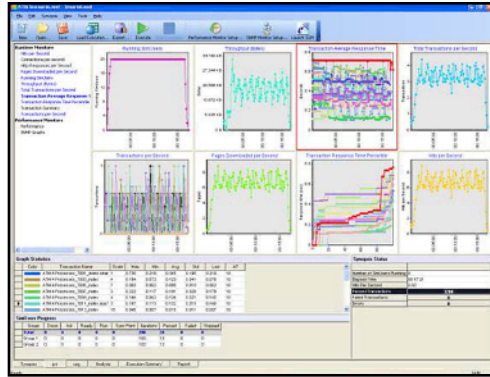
File Edit Scenario View Tools Help

New Open Save Load Execution Export Execute Performance Monitor Setup SNMP Monitor Setup Launch SSH

Runtime Monitors
Hits per Second
Connections per Second
Hits Responses per Second
Pages Downloaded per Second
Running Sessions
Throughput (Bytes)
Total Transactions per Second
Transaction Average Response Time
Transaction Response Time Percentile
Transaction Summary
Transactions per Second
Performance Monitors
Performance
SNMP Graphs

Running Sessions
Throughput (Bytes)
Transaction Average Response Time
Total Transactions per Second
Transactions per Second
Pages Downloaded per Second
Transaction Response Time Percentile
Hits per Second

Graph Statistics

| Color | Transaction Name | Scale | Min | Max | Avg | Std | Last | 90 |
|---|---|---|---|---|---|---|---|---|
| | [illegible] | 1 | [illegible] | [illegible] | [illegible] | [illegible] | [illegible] | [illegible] |

Runtime Progress

Scenario Status

| Number of Sessions Running | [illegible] |
|---|---|
| Elapsed Time | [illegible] |
| Hits per Second | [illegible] |
| Passed Transactions | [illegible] |
| Failed Transactions | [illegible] |
| Errors | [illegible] |

Scenario Log Statistics Execution Summary Reports